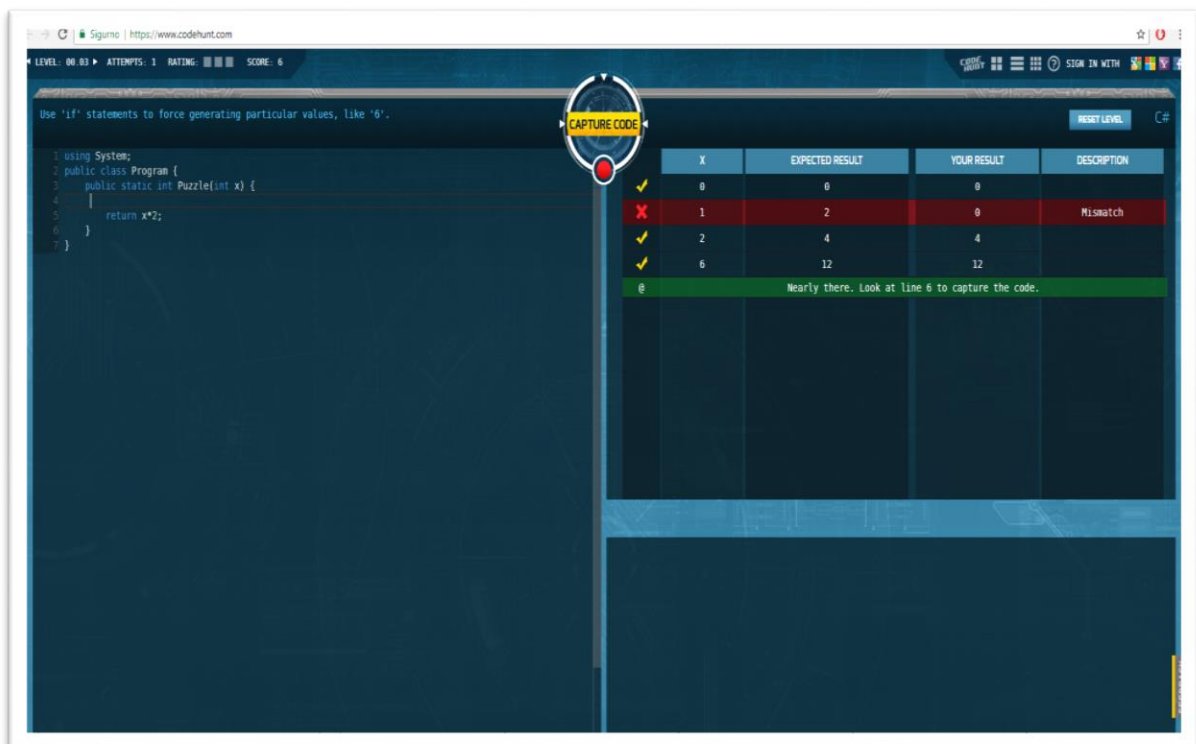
Sigurno | https://www.codehunt.com

LEVEL: 00.03 ▸ ATTEMPTS: 1 RATING: SCORE: 6

CODE HUNT SIGN IN WITH

Use 'if' statements to force generating particular values, like '6'.

CAPTURE CODE

RESET LEVEL C#

1 using System;
2 public class Program {
3 public static int Puzzle(int x) {
4
5 return x*2;
6 }
7 }

| | X | EXPECTED RESULT | YOUR RESULT | DESCRIPTION |
|---|---|---|---|---|
| ✓ | 0 | 0 | 0 | |
| ✗ | 1 | 2 | 0 | Mismatch |
| ✓ | 2 | 4 | 4 | |
| ✓ | 6 | 12 | 12 | |
| @ | Nearly there. Look at line 6 to capture the code. | | | |